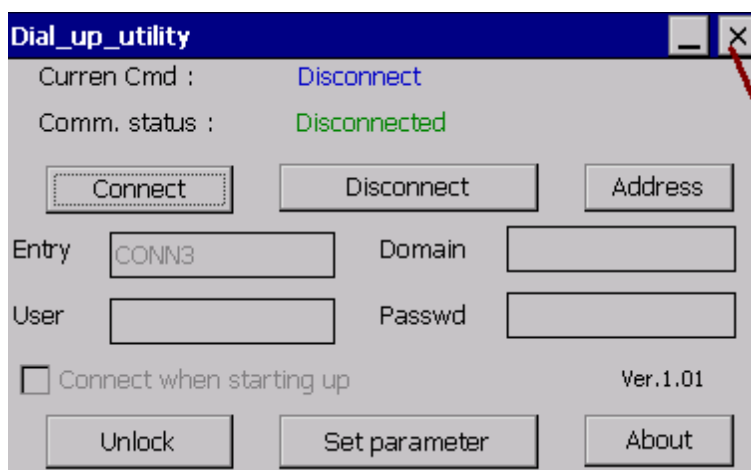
Dial_up_utility

Curren Cmd : Disconnect

Comm. status : Disconnected

Connect

Disconnect

Address

Entry CONN3

Domain

User

Passwd

Connect when starting up

Ver.1.01

Unlock

Set parameter

About